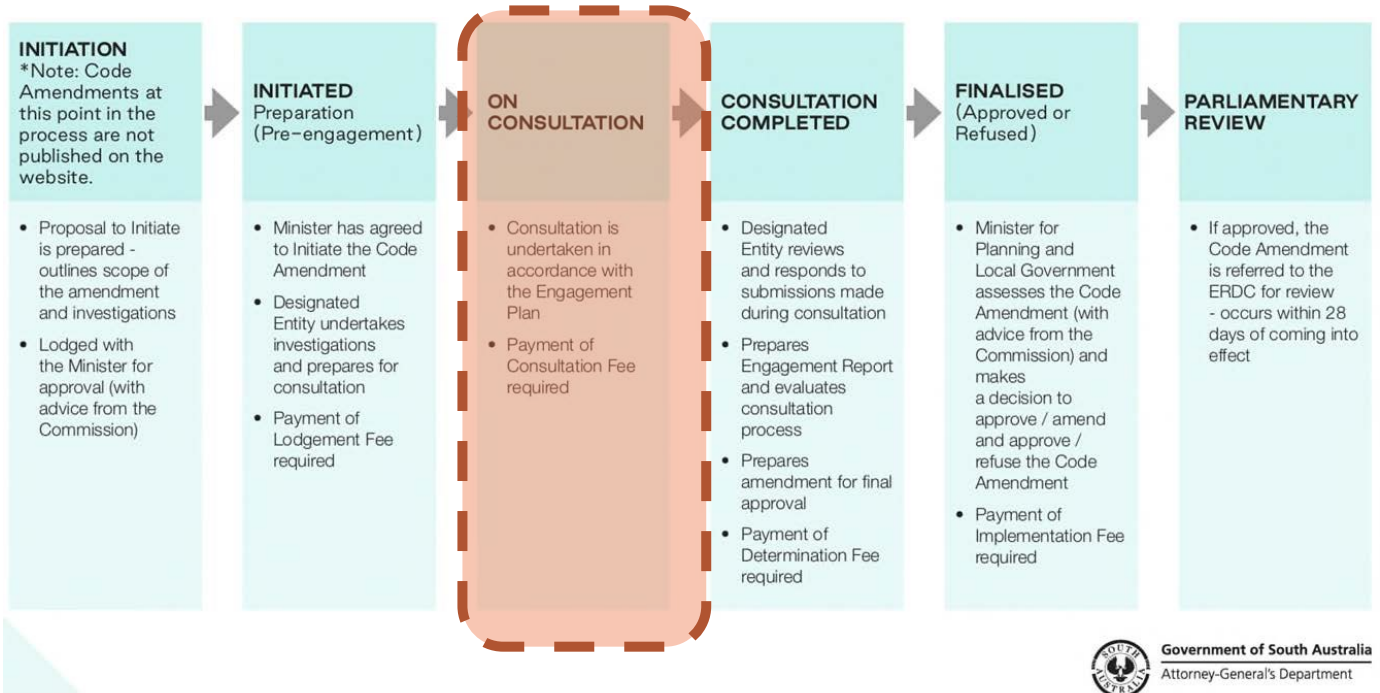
INITIATION
*Note: Code Amendments at this point in the process are not published on the website.

• Proposal to Initiate is prepared - outlines scope of the amendment and investigations
• Lodged with the Minister for approval (with advice from the Commission)

INITIATED
Preparation (Pre-engagement)

• Minister has agreed to Initiate the Code Amendment
• Designated Entity undertakes investigations and prepares for consultation
• Payment of Lodgement Fee required

ON CONSULTATION

• Consultation is undertaken in accordance with the Engagement Plan
• Payment of Consultation Fee required

CONSULTATION COMPLETED

• Designated Entity reviews and responds to submissions made during consultation
• Prepares Engagement Report and evaluates consultation process
• Prepares amendment for final approval
• Payment of Determination Fee required

FINALISED
(Approved or Refused)

• Minister for Planning and Local Government assesses the Code Amendment (with advice from the Commission) and makes a decision to approve / amend and approve / refuse the Code Amendment
• Payment of Implementation Fee required

PARLIAMENTARY REVIEW

• If approved, the Code Amendment is referred to the ERDC for review - occurs within 28 days of coming into effect

SOUTH AUSTRALIA
Government of South Australia
Attorney-General's Department